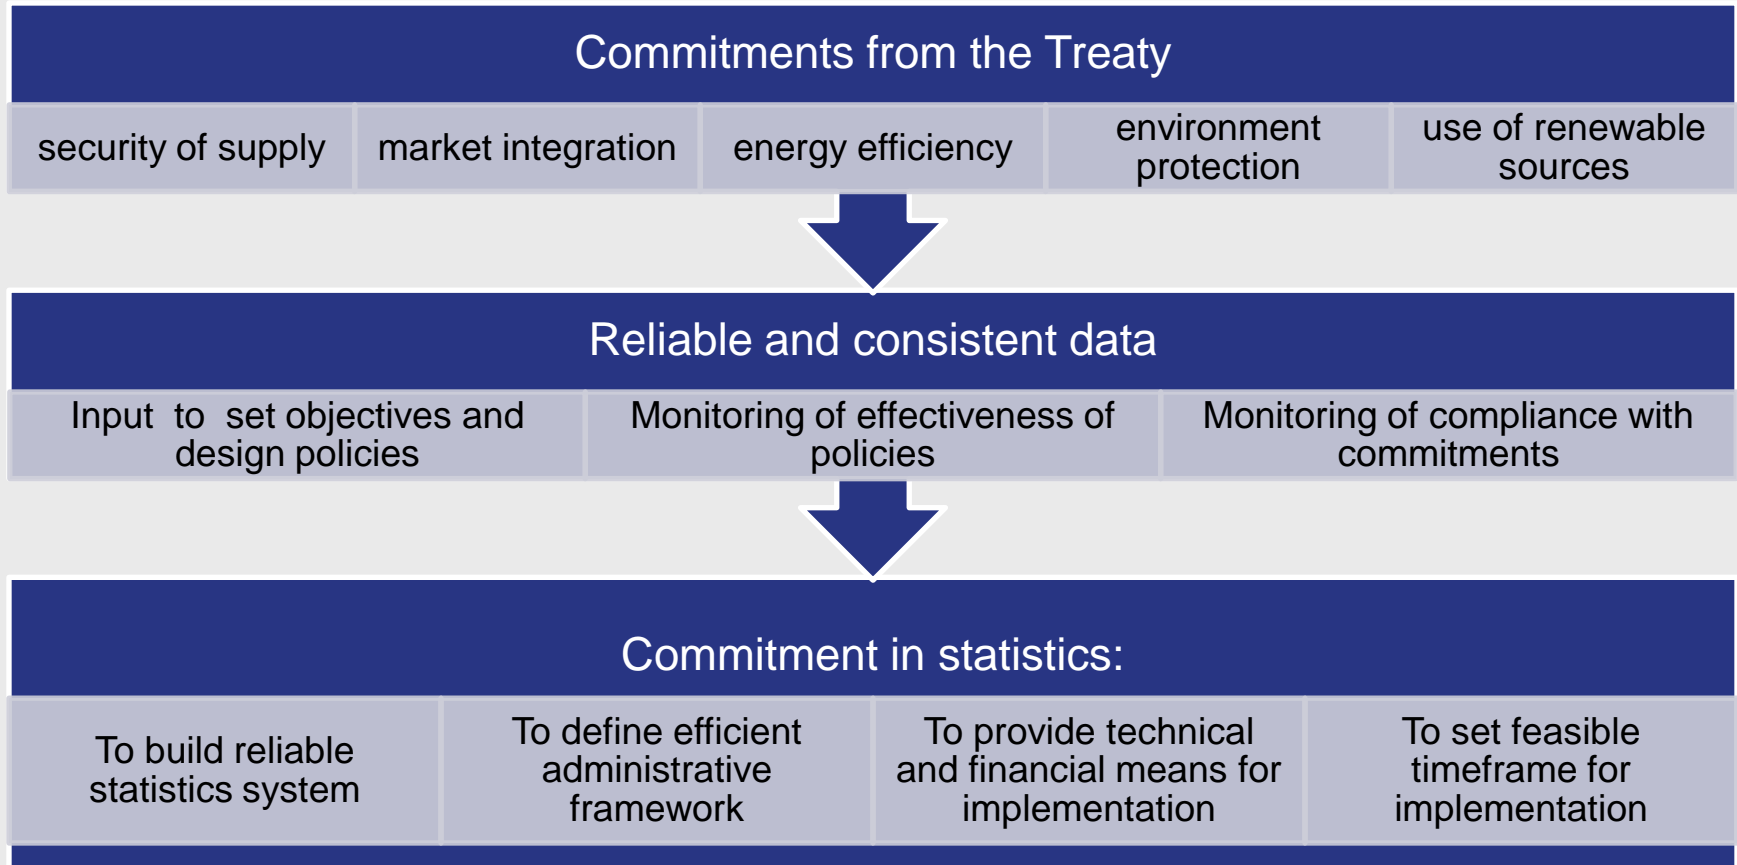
Commitments from the Treaty

| security of supply | market integration | energy efficiency | environment protection | use of renewable sources |
|---|---|---|---|---|

Reliable and consistent data

| Input to set objectives and design policies | Monitoring of effectiveness of policies | Monitoring of compliance with commitments |
|---|---|---|

Commitment in statistics:

| To build reliable statistics system | To define efficient administrative framework | To provide technical and financial means for implementation | To set feasible timeframe for implementation |
|---|---|---|---|